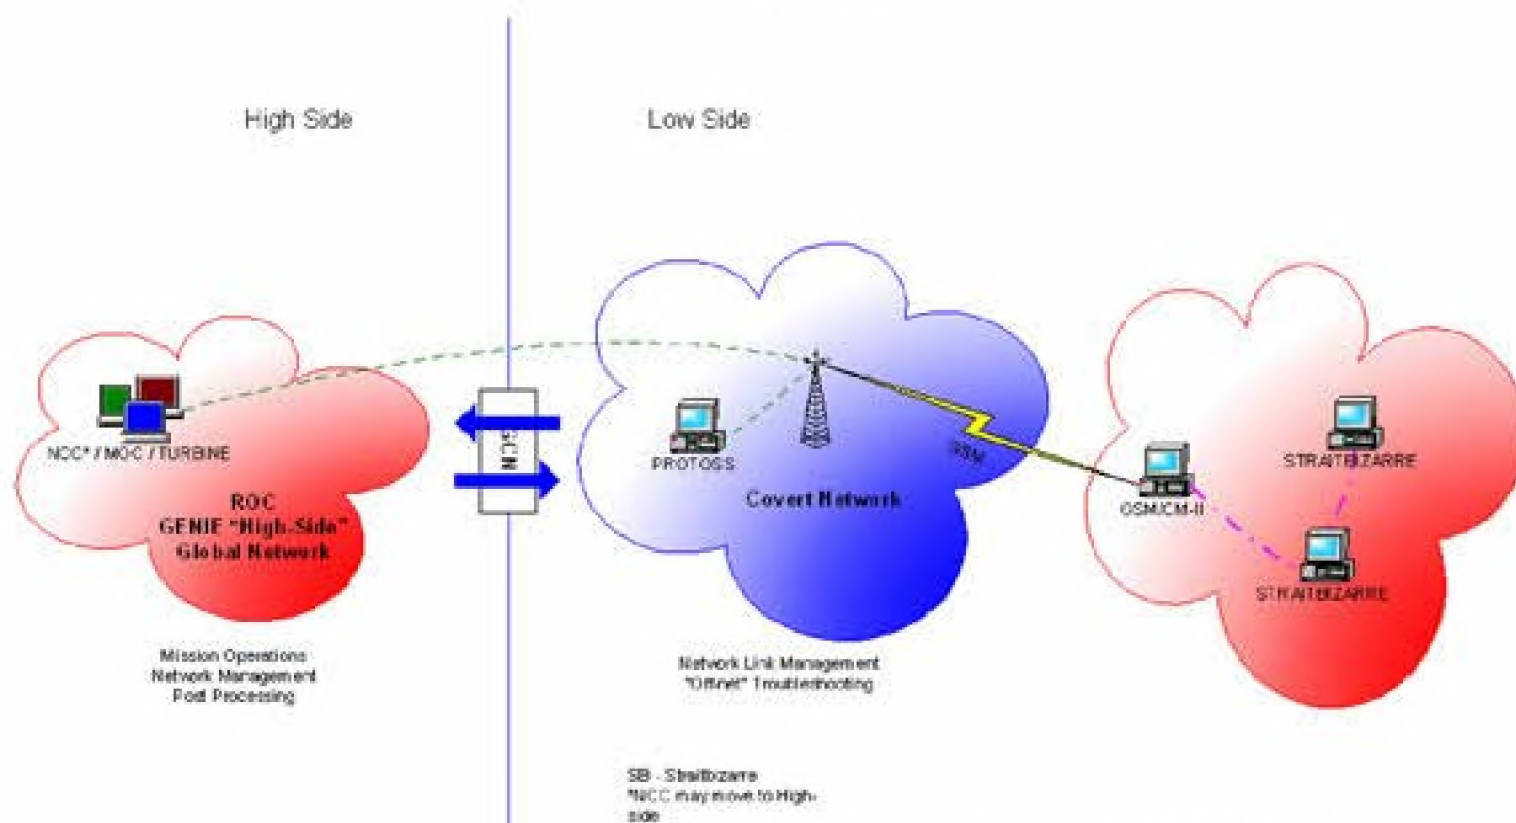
High Side

Low Side

NOC* / MOC / TURBINE

ROC
GENIE "High-Side"
Global Network

SCN

PROTOSS

Covert Network

GSM

OSM/CM-II

STRAITBIZARRE

STRAITBIZARRE

Mission Operations
Network Management
Post Processing

Network Link Management
"Offnet" Troubleshooting

SB - Straitbizarre
*NCC may move to High-side